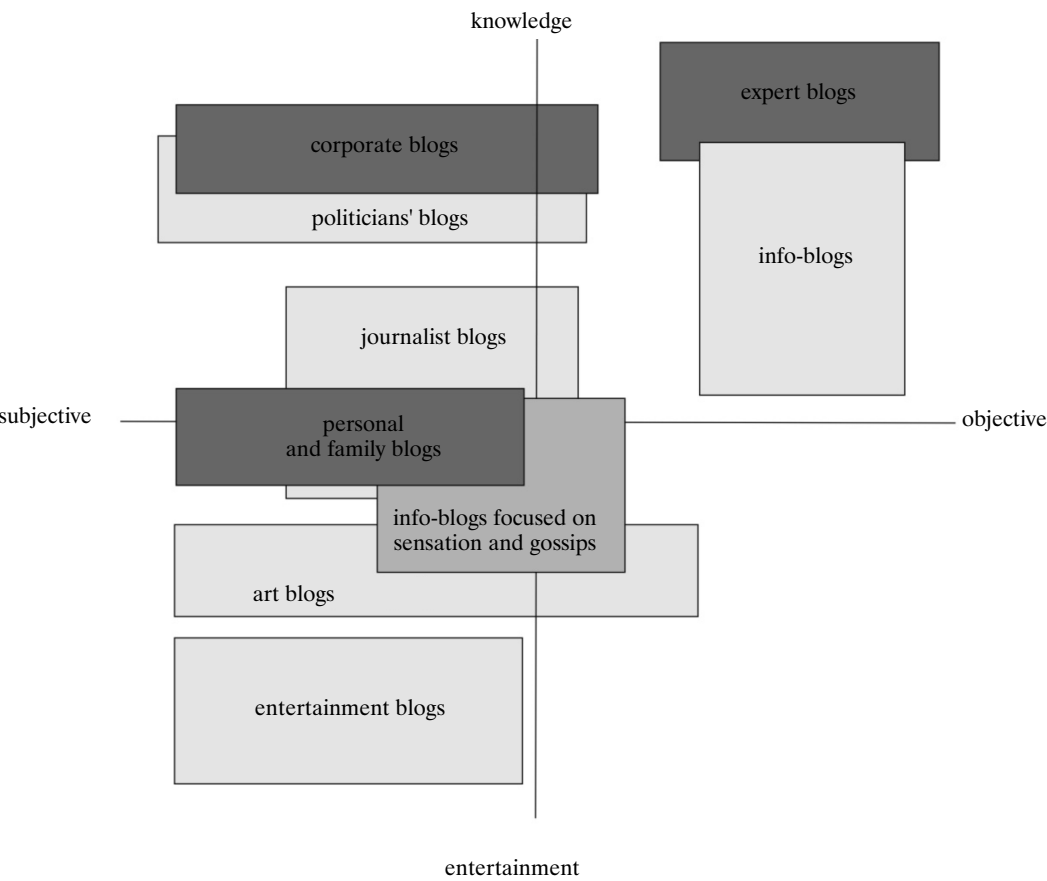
knowledge

expert blogs

corporate blogs

politicians' blogs

info-blogs

journalist blogs

subjective

personal and family blogs

objective

info-blogs focused on sensation and gossips

art blogs

entertainment blogs

entertainment